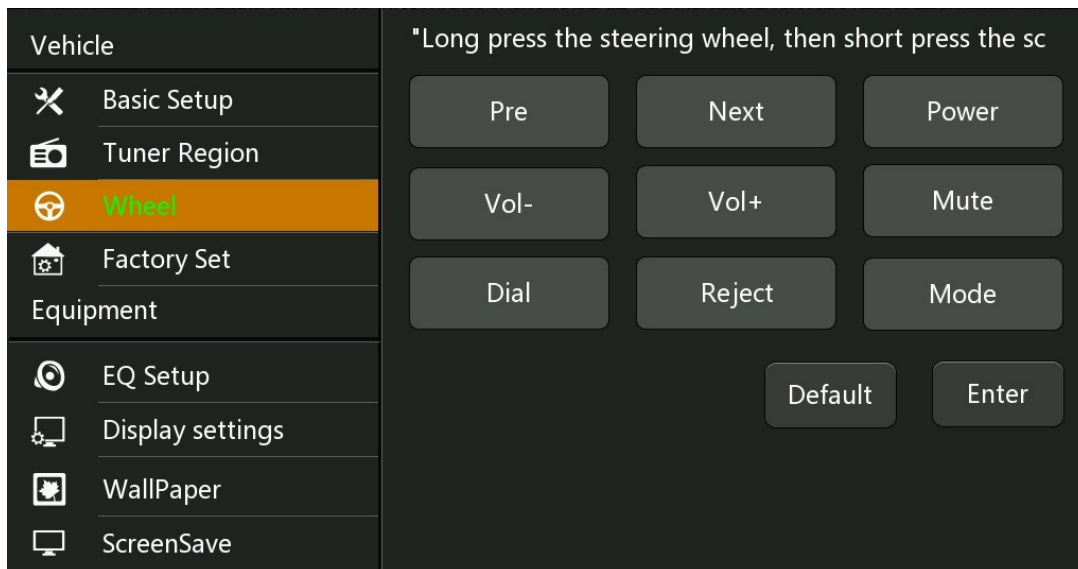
Vehicle

Basic Setup

Tuner Region

Wheel

Factory Set

Equipment

EQ Setup

Display settings

WallPaper

ScreenSave

"Long press the steering wheel, then short press the sc

| Pre | Next | Power |
|---|---|---|
| Vol- | Vol+ | Mute |
| Dial | Reject | Mode |

Default

Enter